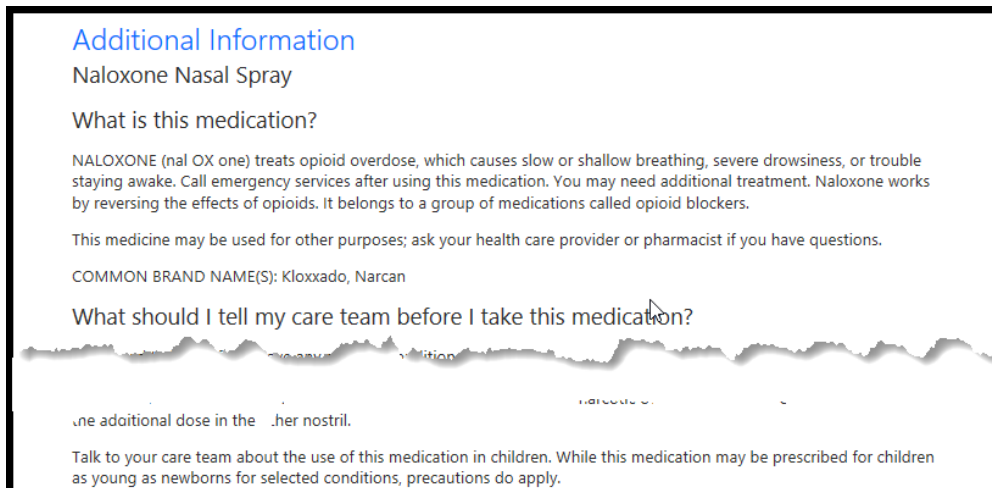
Additional Information

Naloxone Nasal Spray

What is this medication?

NALOXONE (nal OX one) treats opioid overdose, which causes slow or shallow breathing, severe drowsiness, or trouble staying awake. Call emergency services after using this medication. You may need additional treatment. Naloxone works by reversing the effects of opioids. It belongs to a group of medications called opioid blockers.

This medicine may be used for other purposes; ask your health care provider or pharmacist if you have questions.

COMMON BRAND NAME(S): Kloxxado, Narcan

What should I tell my care team before I take this medication?

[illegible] any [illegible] condition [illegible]

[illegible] narcotic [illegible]

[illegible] additional dose in the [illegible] her nostril.

Talk to your care team about the use of this medication in children. While this medication may be prescribed for children as young as newborns for selected conditions, precautions do apply.